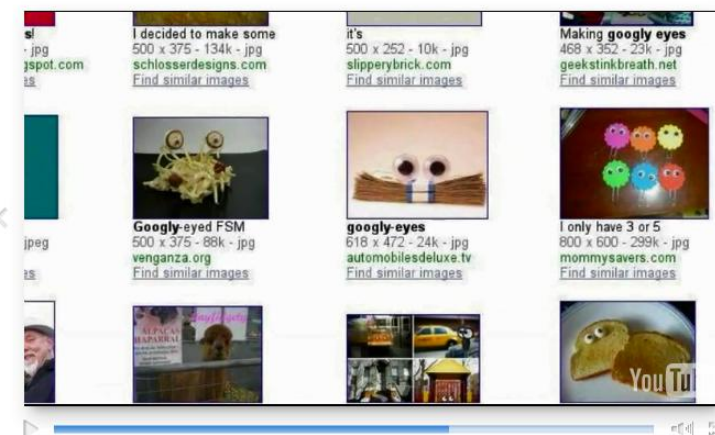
s!
- jpg
gspot.com
es

I decided to make some
500 x 375 - 134k - jpg
schlosserdesigns.com
Find similar images

it's
500 x 252 - 10k - jpg
slipperybrick.com
Find similar images

Making **googly eyes**
468 x 352 - 23k - jpg
geekstinkbreath.net
Find similar images

jpeg
es

**Googly**-eyed FSM
500 x 375 - 88k - jpg
venganza.org
Find similar images

**googly-eyes**
618 x 472 - 24k - jpg
automobilesdeluxe.tv
Find similar images

I only have 3 or 5
800 x 600 - 299k - jpg
mommysavers.com
Find similar images

ALPACAS
MAPARRAL

You Tu